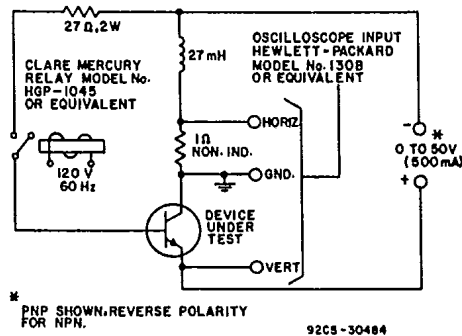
27 Ω, 2W

CLARE MERCURY RELAY MODEL No. HGP-1045 OR EQUIVALENT

27 mH

OSCILLOSCOPE INPUT HEWLETT-PACKARD MODEL No. 130B OR EQUIVALENT

1Ω NON. IND.

HORIZ.

GND.

120 V 60 Hz

DEVICE UNDER TEST

VERT

− *

0 TO 50V (500 mA)

+

* PNP SHOWN, REVERSE POLARITY FOR NPN.

92CS-30484